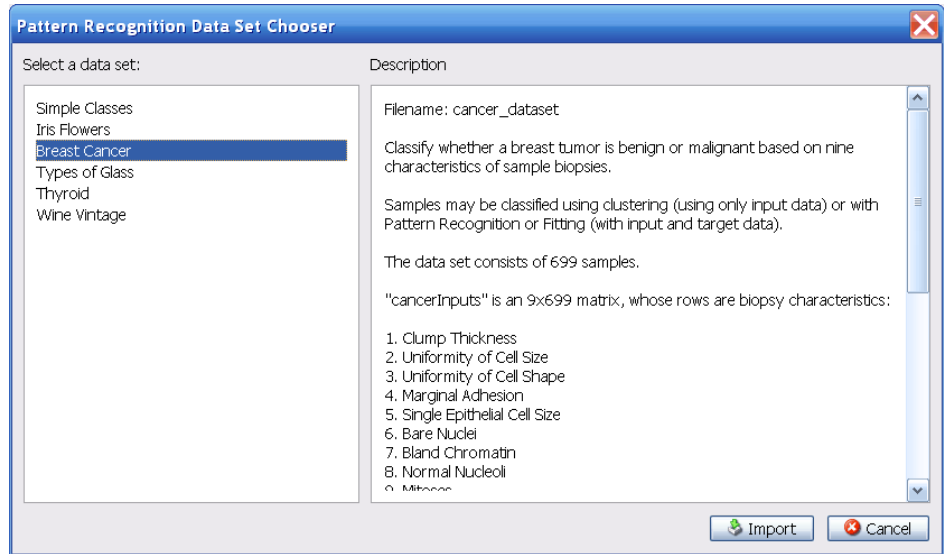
Pattern Recognition Data Set Chooser

Select a data set:

Simple Classes
Iris Flowers
Breast Cancer
Types of Glass
Thyroid
Wine Vintage

Description

Filename: cancer_dataset

Classify whether a breast tumor is benign or malignant based on nine characteristics of sample biopsies.

Samples may be classified using clustering (using only input data) or with Pattern Recognition or Fitting (with input and target data).

The data set consists of 699 samples.

"cancerInputs" is an 9x699 matrix, whose rows are biopsy characteristics:

1. Clump Thickness
2. Uniformity of Cell Size
3. Uniformity of Cell Shape
4. Marginal Adhesion
5. Single Epithelial Cell Size
6. Bare Nuclei
7. Bland Chromatin
8. Normal Nucleoli
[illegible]

Import
Cancel